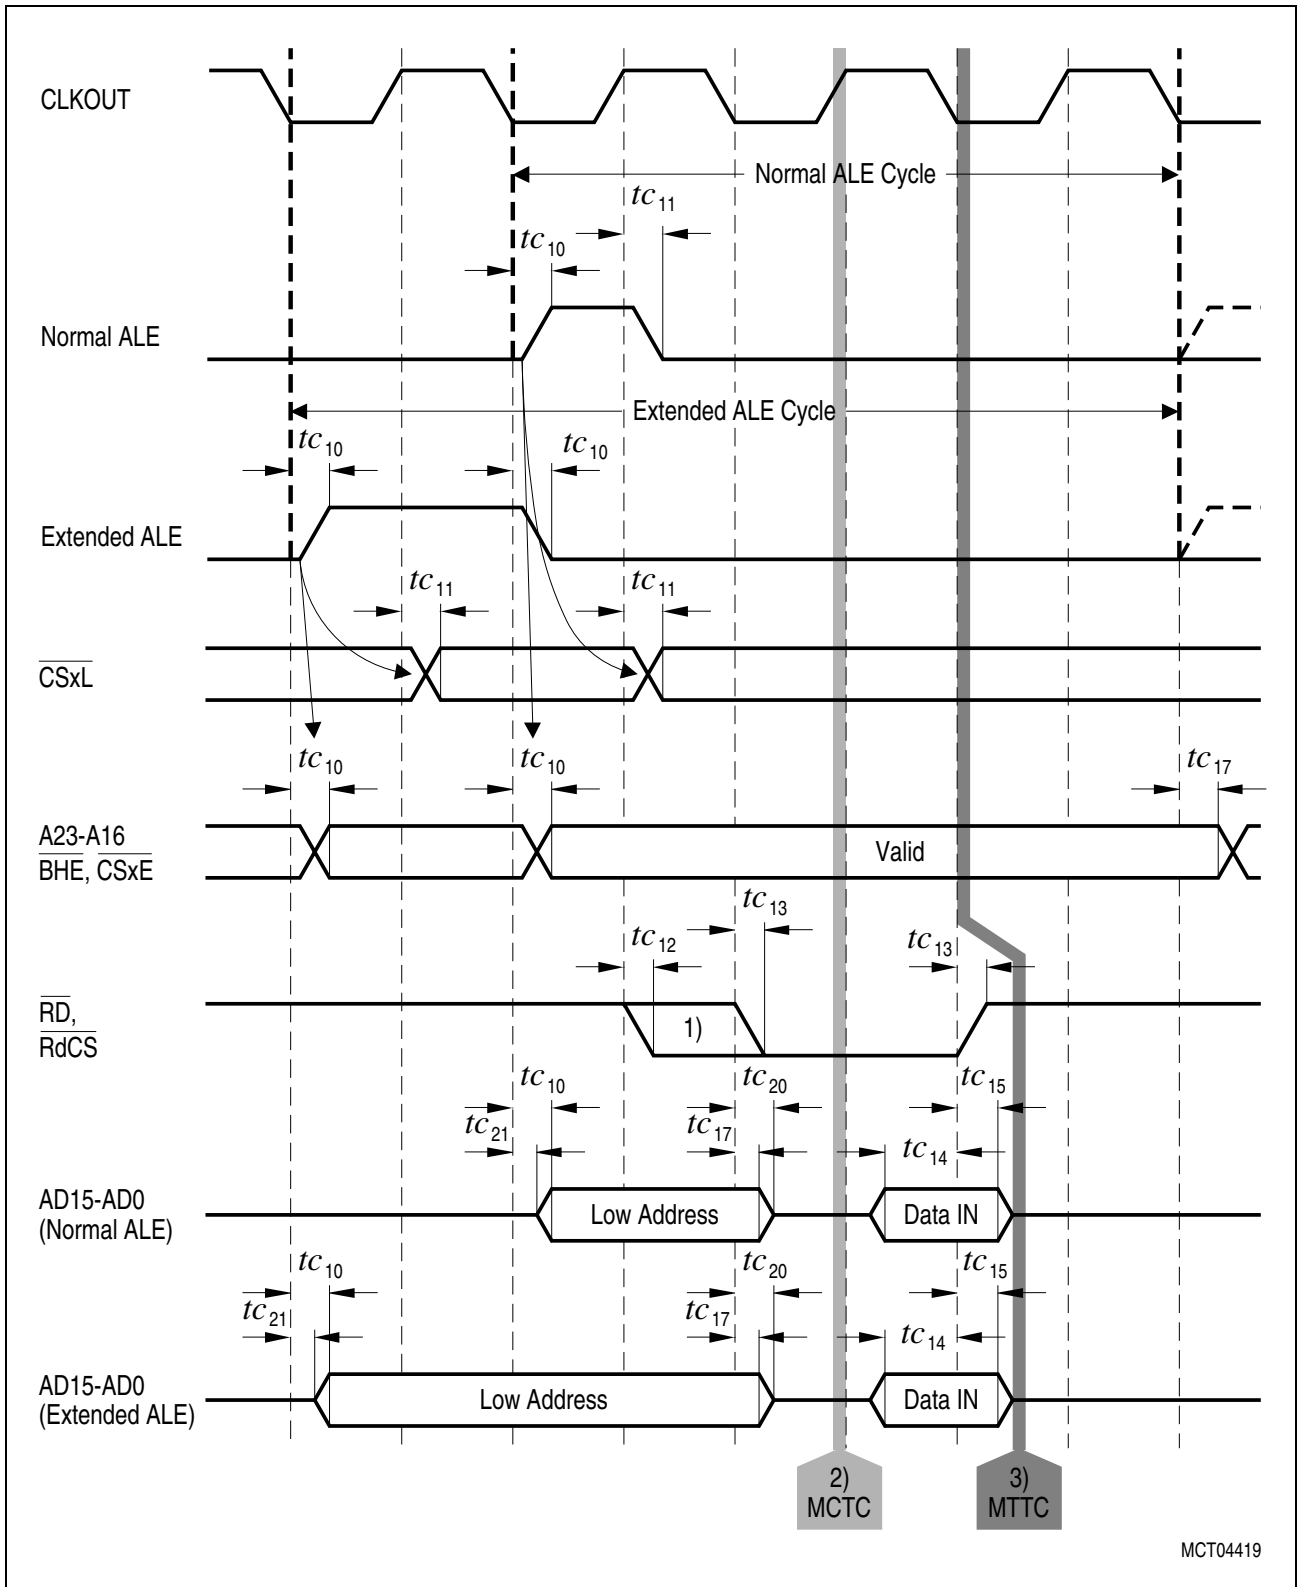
CLKOUT

Normal ALE Cycle

$tc_{11}$

$tc_{10}$

Normal ALE

Extended ALE Cycle

$tc_{10}$

$tc_{10}$

Extended ALE

$tc_{11}$

$tc_{11}$

$\overline{CSxL}$

$tc_{10}$

$tc_{10}$

$tc_{17}$

A23-A16
$\overline{BHE}$, $\overline{CSxE}$

Valid

$tc_{13}$

$tc_{12}$

$tc_{13}$

$\overline{RD}$,
$\overline{RdCS}$

1)

$tc_{10}$

$tc_{20}$

$tc_{15}$

$tc_{21}$

$tc_{17}$

$tc_{14}$

AD15-AD0
(Normal ALE)

Low Address

Data IN

$tc_{10}$

$tc_{20}$

$tc_{15}$

$tc_{21}$

$tc_{17}$

$tc_{14}$

AD15-AD0
(Extended ALE)

Low Address

Data IN

2)
MCTC

3)
MTTC

MCT04419